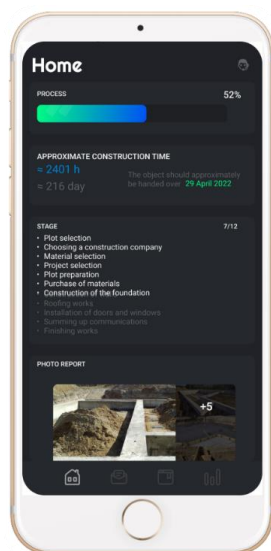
Home

PROCESS

52%

APPROXIMATE CONSTRUCTION TIME

≈ 2401 h

≈ 216 day

The object should approximately be handed over 29 April 2022

STAGE

7/12

• Plot selection
• Choosing a construction company
• Material selection
• Project selection
• Plot preparation
• Purchase of materials
• Construction of the foundation
• Roofing works
• Installation of doors and windows
• Summing up communications
• Finishing works

PHOTO REPORT

+5